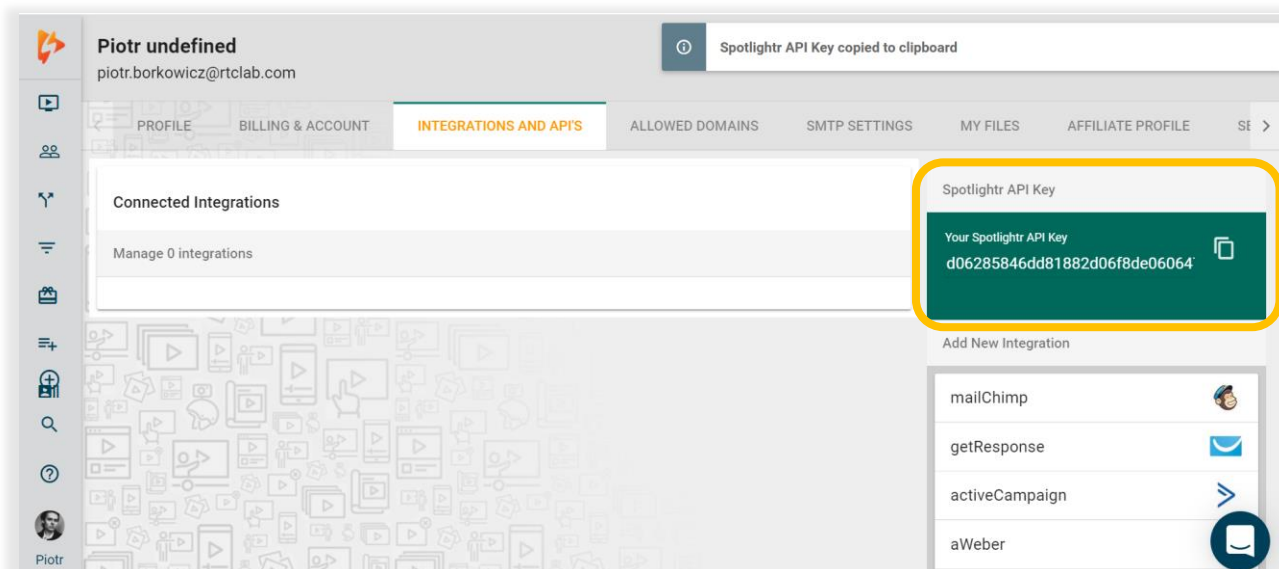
Piotr undefined
piotr.borkowicz@rtclab.com

Spotlightr API Key copied to clipboard

PROFILE
BILLING & ACCOUNT
INTEGRATIONS AND API'S
ALLOWED DOMAINS
SMTP SETTINGS
MY FILES
AFFILIATE PROFILE
SE

Connected Integrations

Manage 0 integrations

Spotlightr API Key

Your Spotlightr API Key
d06285846dd81882d06f8de06064

Add New Integration

mailChimp
getResponse
activeCampaign
aWeber

Piotr